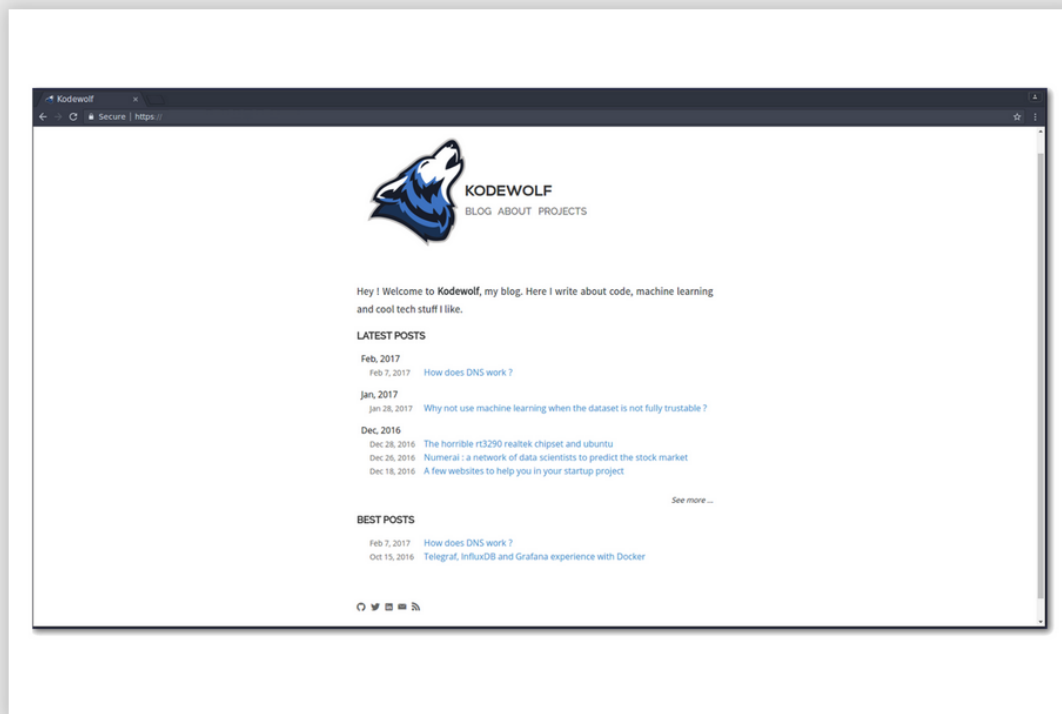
Kodewolf ×

Secure | https://

KODEWOLF

BLOG ABOUT PROJECTS

Hey ! Welcome to **Kodewolf**, my blog. Here I write about code, machine learning and cool tech stuff I like.

LATEST POSTS

Feb, 2017

Feb 7, 2017 How does DNS work ?

Jan, 2017

Jan 28, 2017 Why not use machine learning when the dataset is not fully trustable ?

Dec, 2016

Dec 28, 2016 The horrible rt3290 realtek chipset and ubuntu

Dec 26, 2016 Numerai : a network of data scientists to predict the stock market

Dec 18, 2016 A few websites to help you in your startup project

See more ...

BEST POSTS

Feb 7, 2017 How does DNS work ?

Oct 15, 2016 Telegraf, InfluxDB and Grafana experience with Docker